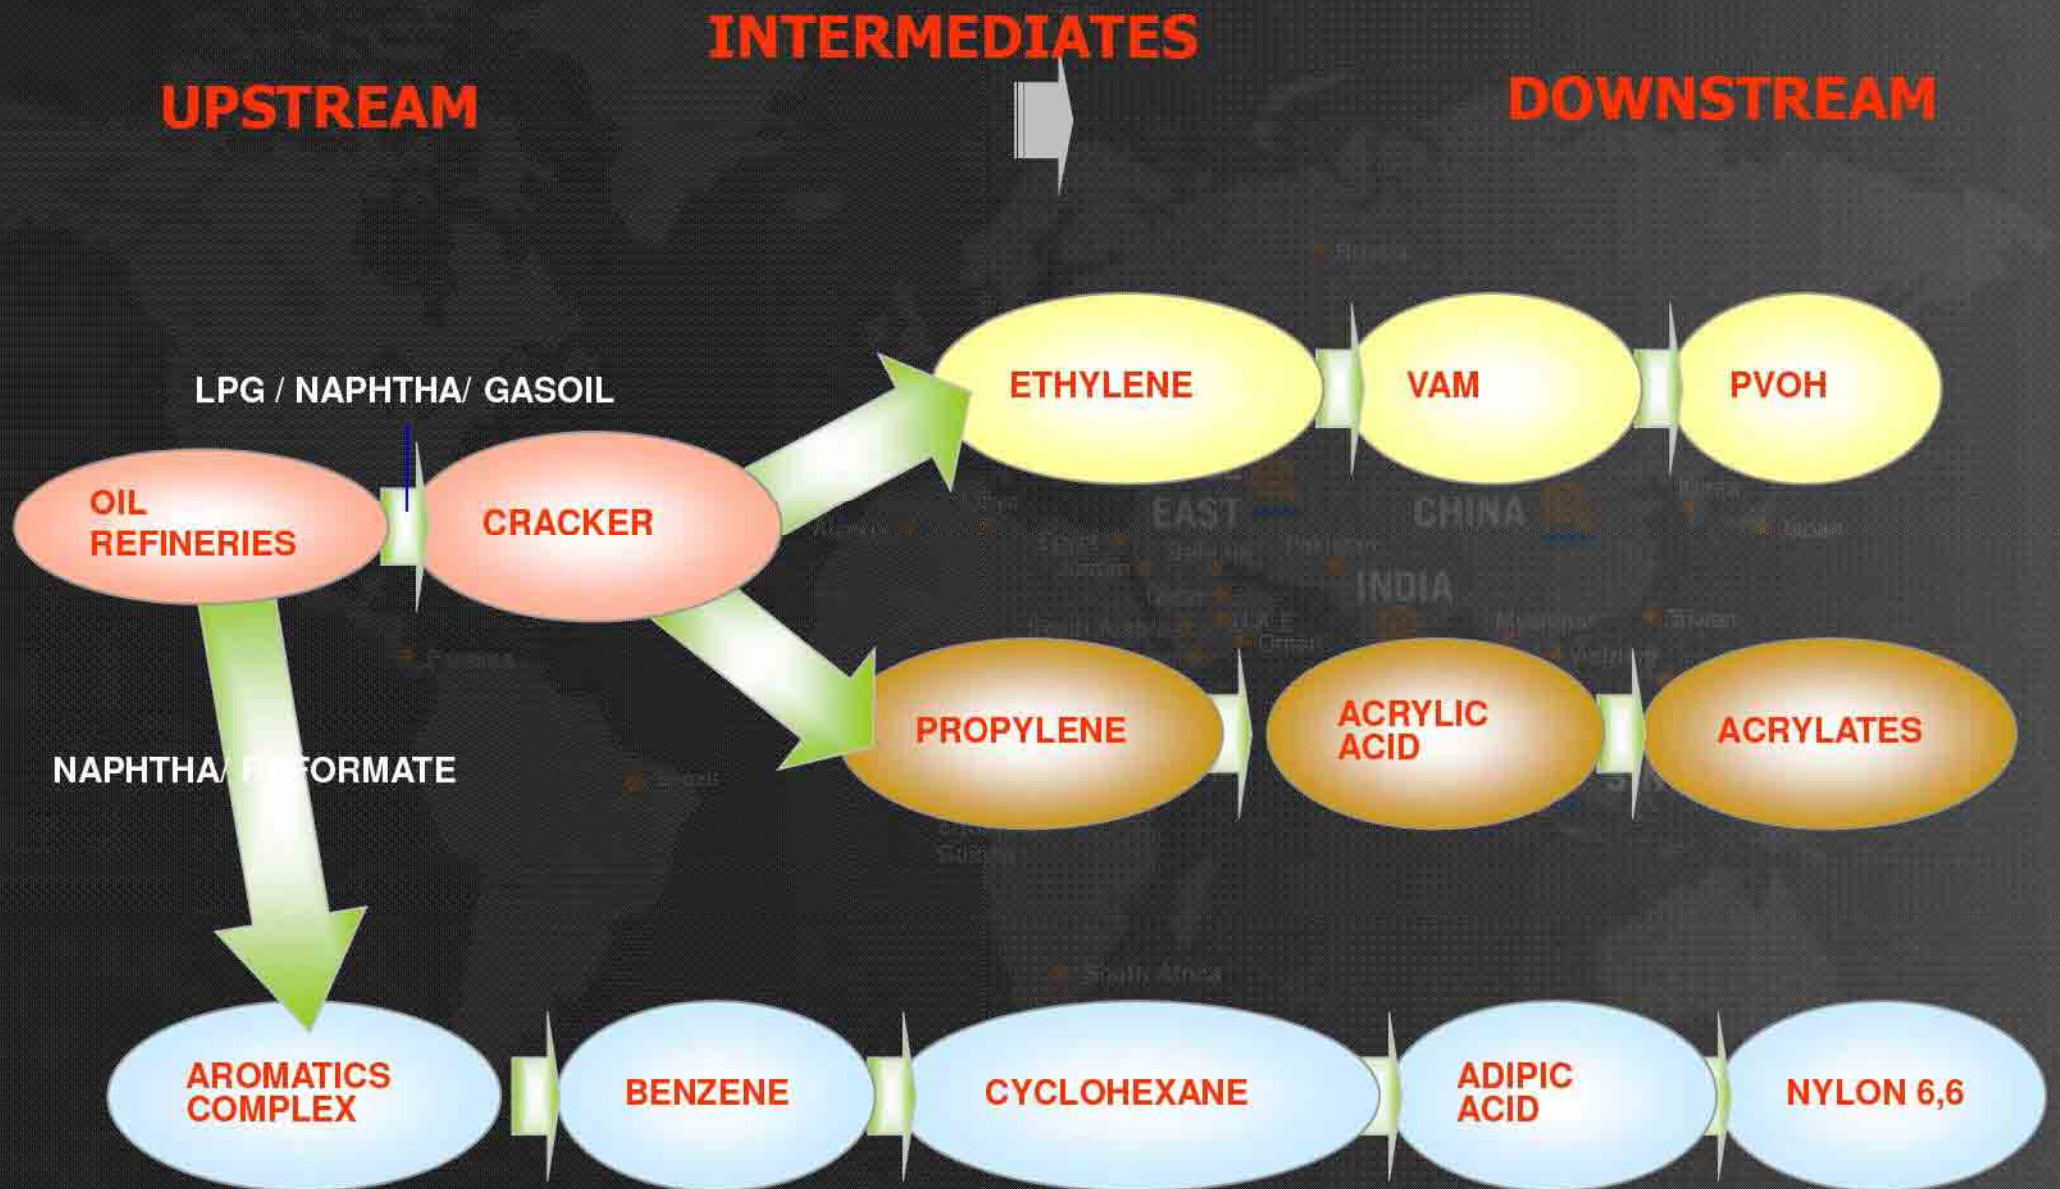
INTERMEDIATES

UPSTREAM

DOWNSTREAM

LPG / NAPHTHA/ GASOIL

OIL REFINERIES

CRACKER

ETHYLENE

VAM

PVOH

PROPYLENE

ACRYLIC ACID

ACRYLATES

NAPHTHA/ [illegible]FORMATE

AROMATICS COMPLEX

BENZENE

CYCLOHEXANE

ADIPIC ACID

NYLON 6,6